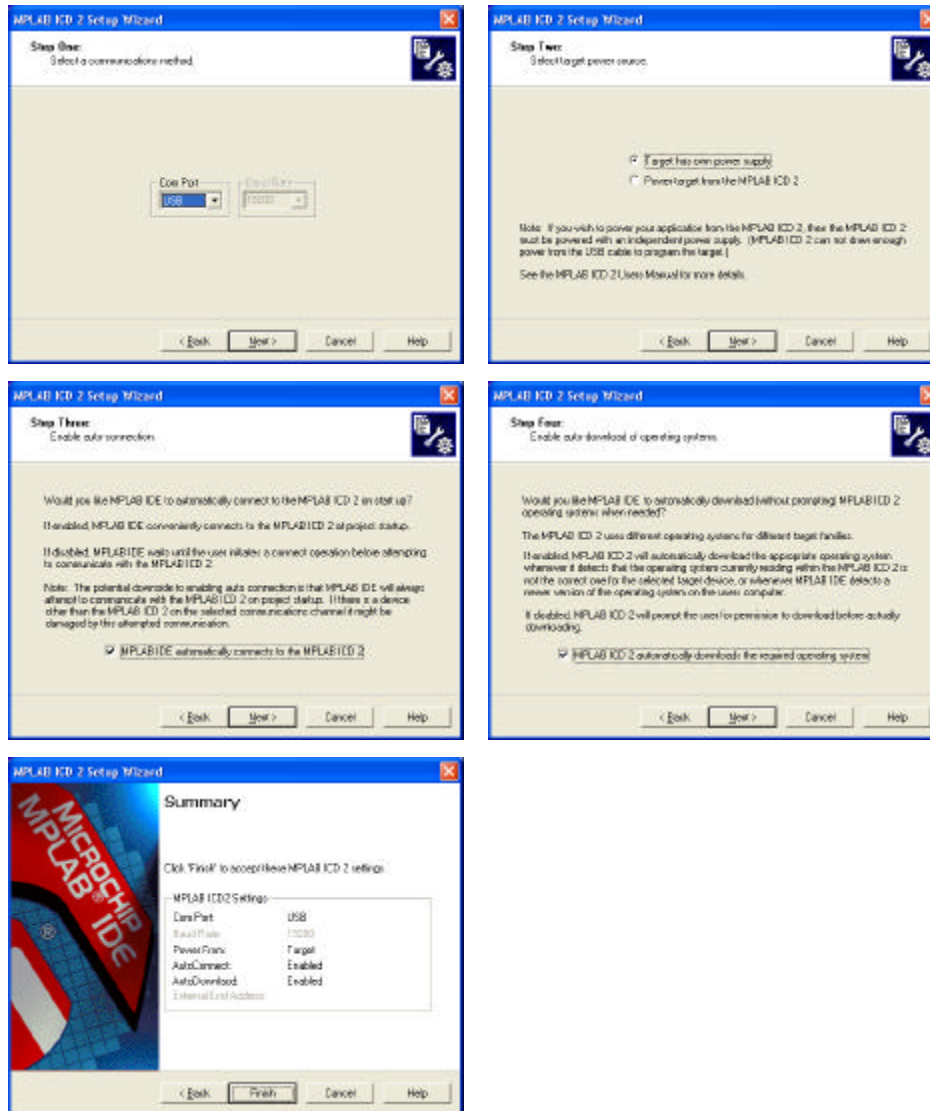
MPLAB ICD 2 Setup Wizard

Step One:
Select a communications method.

Com Port
USB

Baud Rate
19200

< Back
Next >
Cancel
Help

MPLAB ICD 2 Setup Wizard

Step Two:
Select target power source.

Target has own power supply
Power target from the MPLAB ICD 2

Note: If you wish to power your application from the MPLAB ICD 2, then the MPLAB ICD 2 must be powered with an independent power supply. (MPLAB ICD 2 can not draw enough power from the USB cable to program the target.)

See the MPLAB ICD 2 Users Manual for more details.

< Back
Next >
Cancel
Help

MPLAB ICD 2 Setup Wizard

Step Three:
Enable auto connection.

Would you like MPLAB IDE to automatically connect to the MPLAB ICD 2 on start up?

If enabled, MPLAB IDE conveniently connects to the MPLAB ICD 2 at project startup.

If disabled, MPLAB IDE waits until the user initiates a connect operation before attempting to communicate with the MPLAB ICD 2.

Note: The potential downside to enabling auto connection is that MPLAB IDE will always attempt to communicate with the MPLAB ICD 2 on project startup. If there is a device other than the MPLAB ICD 2 on the selected communications channel it might be damaged by this attempted communication.

MPLAB IDE automatically connects to the MPLAB ICD 2

< Back
Next >
Cancel
Help

MPLAB ICD 2 Setup Wizard

Step Four:
Enable auto download of operating systems.

Would you like MPLAB IDE to automatically download (without prompting) MPLAB ICD 2 operating systems when needed?

The MPLAB ICD 2 uses different operating systems for different target families.

If enabled, MPLAB ICD 2 will automatically download the appropriate operating system whenever it detects that the operating system currently residing within the MPLAB ICD 2 is not the correct one for the selected target device, or whenever MPLAB IDE detects a newer version of the operating system on the users computer.

If disabled, MPLAB ICD 2 will prompt the user for permission to download before actually downloading.

MPLAB ICD 2 automatically downloads the required operating system

< Back
Next >
Cancel
Help

MPLAB ICD 2 Setup Wizard

MICROCHIP
MPLAB® IDE

Summary

Click 'Finish' to accept these MPLAB ICD 2 settings.

MPLAB ICD2 Settings

| | |
|---|---|
| Com Port: | USB |
| Baud Rate: | 19200 |
| Power From: | Target |
| AutoConnect: | Enabled |
| AutoDownload: | Enabled |
| External Exit Address: | |

< Back
Finish
Cancel
Help